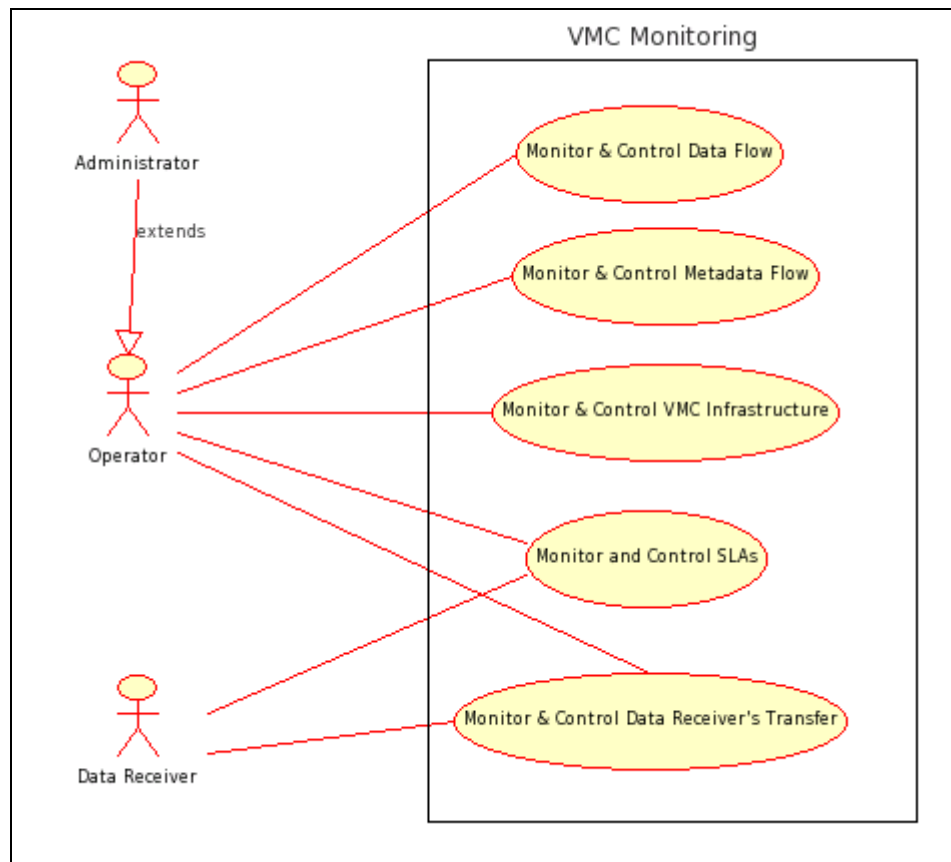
VMC Monitoring

Administrator

extends

Operator

Data Receiver

Monitor & Control Data Flow

Monitor & Control Metadata Flow

Monitor & Control VMC Infrastructure

Monitor and Control SLAs

Monitor & Control Data Receiver's Transfer